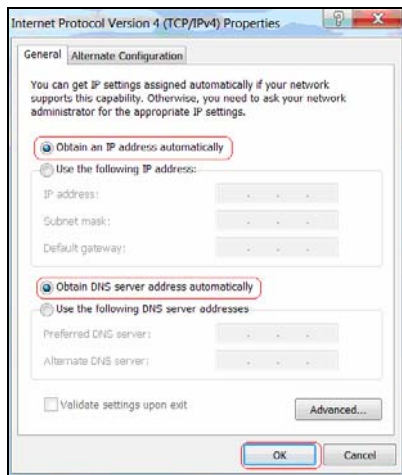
Internet Protocol Version 4 (TCP/IPv4) Properties

General | Alternate Configuration

You can get IP settings assigned automatically if your network supports this capability. Otherwise, you need to ask your network administrator for the appropriate IP settings.

Obtain an IP address automatically

Use the following IP address:

IP address:

Subnet mask:

Default gateway:

Obtain DNS server address automatically

Use the following DNS server addresses

Preferred DNS server:

Alternate DNS server:

Validate settings upon exit

Advanced...

OK

Cancel